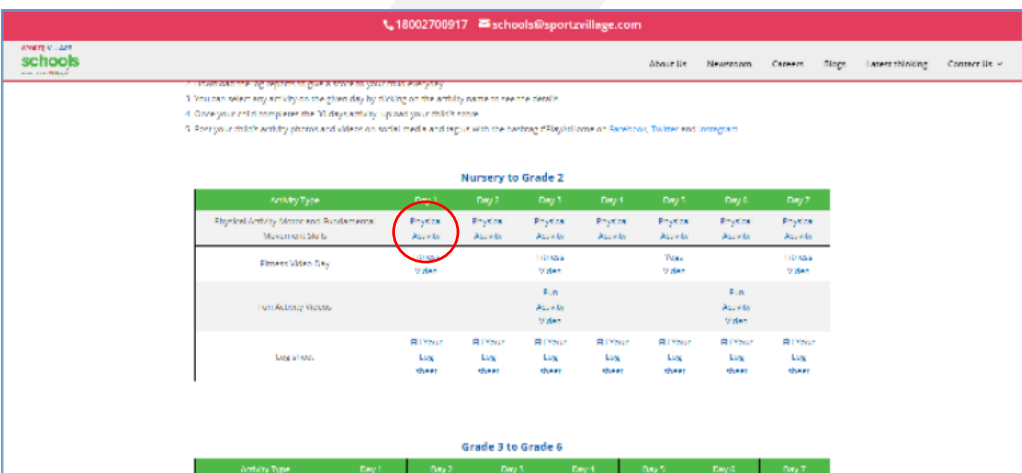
18002700917 schools@sportzvillage.com

SPORTZ VILLAGE schools

About Us Newsroom Careers Blogs Latest thinking Contact Us

2. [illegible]
3. You can select any activity on the given day by clicking on the activity name to see the details
4. Once your child completes the 10 days activity, upload your child's score
5. Post your child's activity photos and videos on social media and tag us with the hashtag #PlayAtHome on Facebook, Twitter and Instagram

Nursery to Grade 2

| Activity Type | Day 1 | Day 2 | Day 3 | Day 4 | Day 5 | Day 6 | Day 7 |
|---|---|---|---|---|---|---|---|
| Physical Activity Motor and Fundamental Movement Skills | Physical Activity | Physical Activity | Physical Activity | Physical Activity | Physical Activity | Physical Activity | Physical Activity |
| Fitness Video Day | Fitness Video | | Fitness Video | | Yoga Video | | Fitness Video |
| Fun Activity Videos | | | Fun Activity Video | | | Fun Activity Video | |
| Log sheet | Fill Your Log sheet | Fill Your Log sheet | Fill Your Log sheet | Fill Your Log sheet | Fill Your Log sheet | Fill Your Log sheet | Fill Your Log sheet |

Grade 3 to Grade 6

| Activity Type | Day 1 | Day 2 | Day 3 | Day 4 | Day 5 | Day 6 | Day 7 |
|---|---|---|---|---|---|---|---|